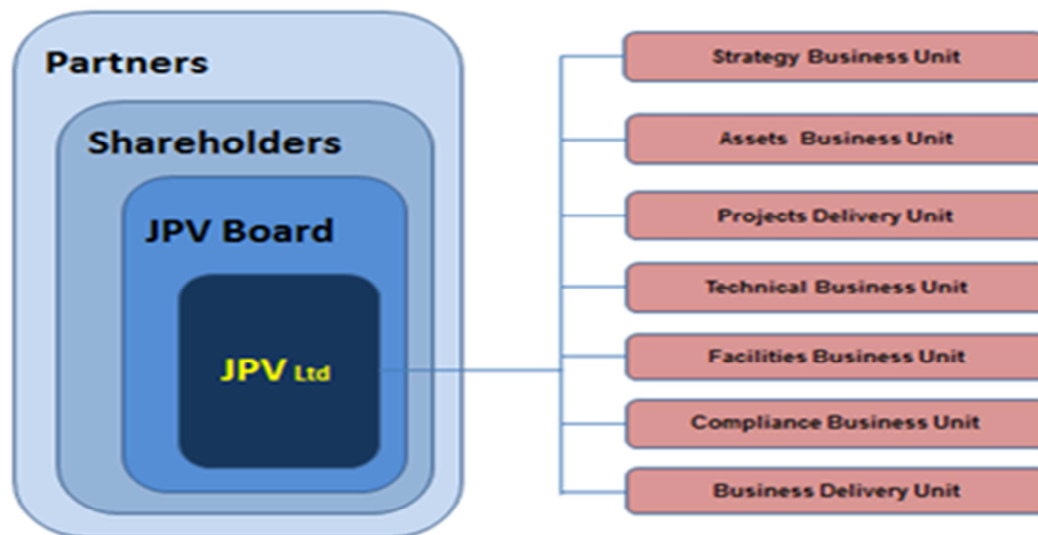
Partners

Shareholders

JPV Board

JPV Ltd

Strategy Business Unit

Assets Business Unit

Projects Delivery Unit

Technical Business Unit

Facilities Business Unit

Compliance Business Unit

Business Delivery Unit